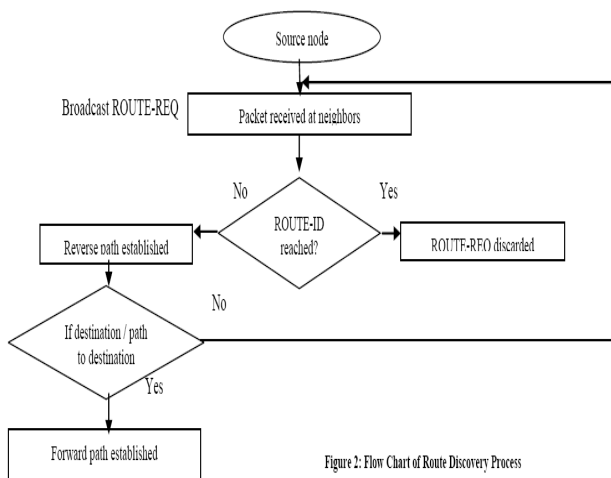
Source node

Broadcast ROUTE-REQ

Packet received at neighbors

No

Yes

ROUTE-ID reached?

Reverse path established

ROUTE-REQ discarded

No

If destination / path to destination

Yes

Forward path established

Figure 2: Flow Chart of Route Discovery Process